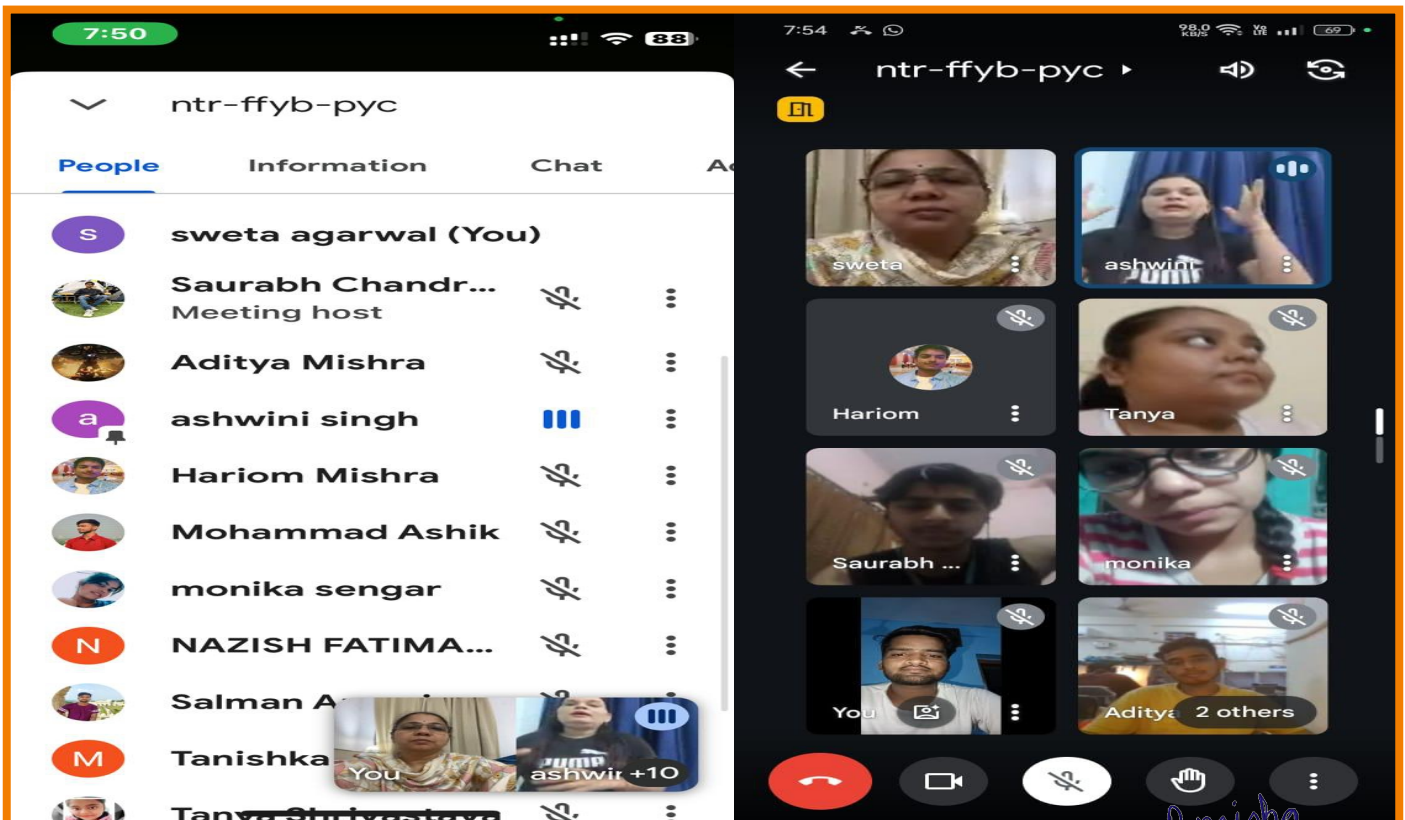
7:50
88

ntr-ffyb-pyc

People
Information
Chat
A

S
sweta agarwal (You)

Saurabh Chandr...
Meeting host

Aditya Mishra

a
ashwini singh

Hariom Mishra

Mohammad Ashik

monika sengar

N
NAZISH FATIMA...

Salman A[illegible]

M
Tanishka

Tany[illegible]

You
ashwir +10

7:54
98.0 KB/S
69

ntr-ffyb-pyc

sweta
ashwini
Hariom
Tanya
Saurabh ...
monika
You
Aditya
2 others